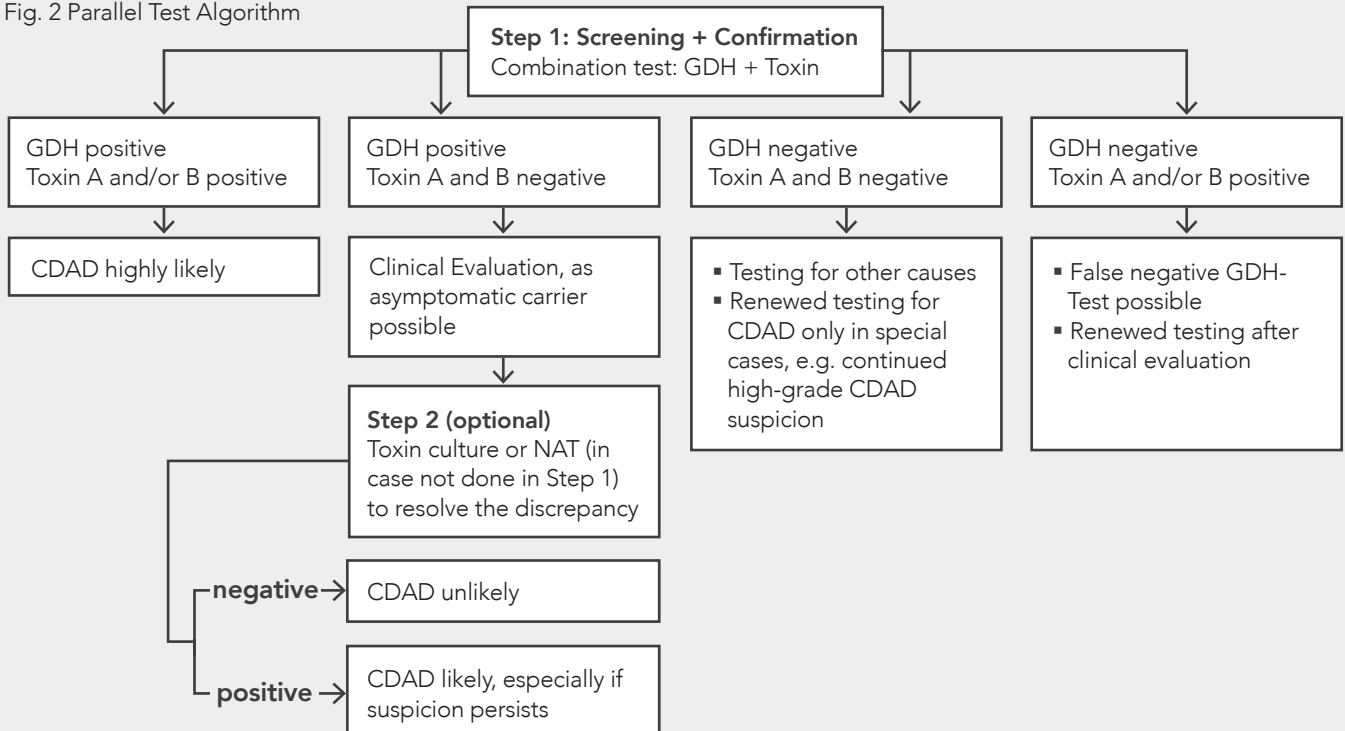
Fig. 2 Parallel Test Algorithm

**Step 1: Screening + Confirmation**
Combination test: GDH + Toxin

GDH positive
Toxin A and/or B positive

CDAD highly likely

GDH positive
Toxin A and B negative

Clinical Evaluation, as asymptomatic carrier possible

**Step 2 (optional)**
Toxin culture or NAT (in case not done in Step 1) to resolve the discrepancy

**negative** → CDAD unlikely

**positive** → CDAD likely, especially if suspicion persists

GDH negative
Toxin A and B negative

▪ Testing for other causes
▪ Renewed testing for CDAD only in special cases, e.g. continued high-grade CDAD suspicion

GDH negative
Toxin A and/or B positive

▪ False negative GDH-Test possible
▪ Renewed testing after clinical evaluation